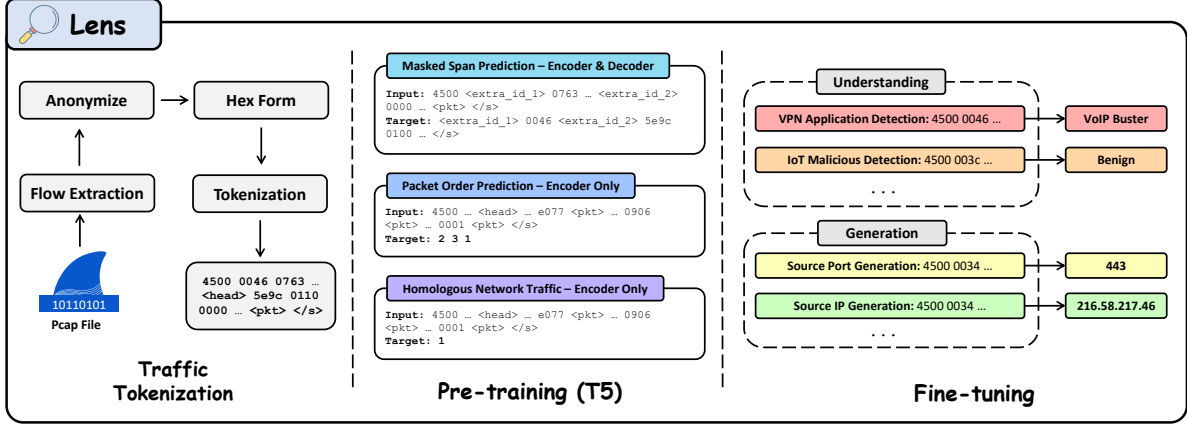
Lens

Anonymize

Hex Form

Flow Extraction

Tokenization

10110101
Pcap File

4500 0046 0763 …
<head> 5e9c 0110
0000 … <pkt> </s>

Traffic Tokenization

Masked Span Prediction – Encoder & Decoder

Input: 4500 <extra_id_1> 0763 … <extra_id_2> 0000 … <pkt> </s>
Target: <extra_id_1> 0046 <extra_id_2> 5e9c 0100 … </s>

Packet Order Prediction – Encoder Only

Input: 4500 … <head> … e077 <pkt> … 0906 <pkt> … 0001 <pkt> </s>
Target: 2 3 1

Homologous Network Traffic – Encoder Only

Input: 4500 … <head> … e077 <pkt> … 0906 <pkt> … 0001 <pkt> </s>
Target: 1

Pre-training (T5)

Understanding

VPN Application Detection: 4500 0046 …

VoIP Buster

IoT Malicious Detection: 4500 003c …

Benign

. . .

Generation

Source Port Generation: 4500 0034 …

443

Source IP Generation: 4500 0034 …

216.58.217.46

. . .

Fine-tuning